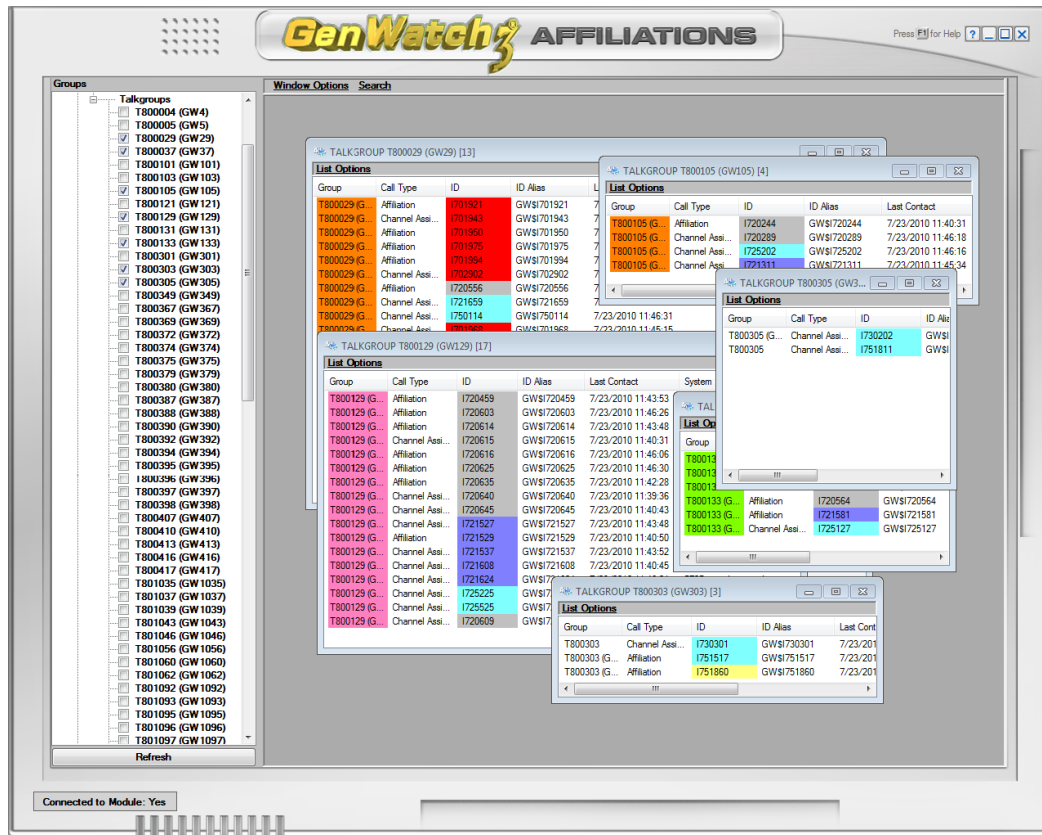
GenWatch3 AFFILIATIONS

Press F1 for Help ?

Groups

Talkgroups
T800004 (GW4)
T800005 (GW5)
T800029 (GW29)
T800037 (GW37)
T800101 (GW101)
T800103 (GW103)
T800105 (GW105)
T800121 (GW121)
T800129 (GW129)
T800131 (GW131)
T800133 (GW133)
T800301 (GW301)
T800303 (GW303)
T800305 (GW305)
T800349 (GW349)
T800367 (GW367)
T800369 (GW369)
T800372 (GW372)
T800374 (GW374)
T800375 (GW375)
T800379 (GW379)
T800380 (GW380)
T800387 (GW387)
T800388 (GW388)
T800390 (GW390)
T800392 (GW392)
T800394 (GW394)
T800395 (GW395)
T800396 (GW396)
T800397 (GW397)
T800398 (GW398)
T800407 (GW407)
T800410 (GW410)
T800413 (GW413)
T800416 (GW416)
T800417 (GW417)
T801035 (GW1035)
T801037 (GW1037)
T801039 (GW1039)
T801043 (GW1043)
T801046 (GW1046)
T801056 (GW1056)
T801060 (GW1060)
T801062 (GW1062)
T801092 (GW1092)
T801093 (GW1093)
T801095 (GW1095)
T801096 (GW1096)
T801097 (GW1097)

Refresh

Window Options Search

TALKGROUP T800029 (GW29) [13]
List Options

| Group | Call Type | ID | ID Alias | L |
|---|---|---|---|---|
| T800029 (G... | Affiliation | I701921 | GW$I701921 | |
| T800029 (G... | Channel Assi... | I701943 | GW$I701943 | |
| T800029 (G... | Affiliation | I701950 | GW$I701950 | |
| T800029 (G... | Affiliation | I701975 | GW$I701975 | |
| T800029 (G... | Affiliation | I701994 | GW$I701994 | |
| T800029 (G... | Channel Assi... | I702902 | GW$I702902 | |
| T800029 (G... | Affiliation | I720556 | GW$I720556 | |
| T800029 (G... | Channel Assi... | I721659 | GW$I721659 | |
| T800029 (G... | Channel Assi... | I750114 | GW$I750114 | 7/23/2010 11:46:31 |
| T800029 (G... | Channel Assi... | I701968 | GW$I701968 | 7/23/2010 11:45:15 |

TALKGROUP T800105 (GW105) [4]
List Options

| Group | Call Type | ID | ID Alias | Last Contact |
|---|---|---|---|---|
| T800105 (G... | Affiliation | I720244 | GW$I720244 | 7/23/2010 11:40:31 |
| T800105 (G... | Channel Assi... | I720289 | GW$I720289 | 7/23/2010 11:46:18 |
| T800105 (G... | Channel Assi... | I725202 | GW$I725202 | 7/23/2010 11:46:16 |
| T800105 (G... | Channel Assi... | I721311 | GW$I721311 | 7/23/2010 11:45:34 |

TALKGROUP T800305 (GW3...
List Options

| Group | Call Type | ID | ID Alia |
|---|---|---|---|
| T800305 (G... | Channel Assi... | I730202 | GW$I |
| T800305 | Channel Assi... | I751811 | GW$I |

TALKGROUP T800129 (GW129) [17]
List Options

| Group | Call Type | ID | ID Alias | Last Contact | System |
|---|---|---|---|---|---|
| T800129 (G... | Affiliation | I720459 | GW$I720459 | 7/23/2010 11:43:53 | |
| T800129 (G... | Affiliation | I720603 | GW$I720603 | 7/23/2010 11:46:26 | |
| T800129 (G... | Affiliation | I720614 | GW$I720614 | 7/23/2010 11:43:48 | |
| T800129 (G... | Channel Assi... | I720615 | GW$I720615 | 7/23/2010 10:40:31 | |
| T800129 (G... | Affiliation | I720616 | GW$I720616 | 7/23/2010 11:46:06 | |
| T800129 (G... | Affiliation | I720625 | GW$I720625 | 7/23/2010 11:46:30 | |
| T800129 (G... | Affiliation | I720635 | GW$I720635 | 7/23/2010 11:42:28 | |
| T800129 (G... | Channel Assi... | I720640 | GW$I720640 | 7/23/2010 11:39:36 | |
| T800129 (G... | Channel Assi... | I720645 | GW$I720645 | 7/23/2010 11:40:43 | |
| T800129 (G... | Channel Assi... | I721527 | GW$I721527 | 7/23/2010 11:43:48 | |
| T800129 (G... | Affiliation | I721529 | GW$I721529 | 7/23/2010 11:40:50 | |
| T800129 (G... | Channel Assi... | I721537 | GW$I721537 | 7/23/2010 11:43:52 | |
| T800129 (G... | Channel Assi... | I721608 | GW$I721608 | 7/23/2010 11:40:45 | |
| T800129 (G... | Channel Assi... | I721624 | GW$I7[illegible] | | |
| T800129 (G... | Channel Assi... | I725225 | GW$I7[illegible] | | |
| T800129 (G... | Channel Assi... | I725525 | GW$I7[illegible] | | |
| T800129 (G... | Channel Assi... | I720609 | GW$I7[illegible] | | |

TAL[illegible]
List Op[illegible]

| Group | Call Type | ID | ID Alias |
|---|---|---|---|
| T80013 | | | |
| T80013 | | | |
| T80013 | | | |
| T800133 (G... | Affiliation | I720564 | GW$I720564 |
| T800133 (G... | Affiliation | I721581 | GW$I721581 |
| T800133 (G... | Channel Assi... | I725127 | GW$I725127 |

TALKGROUP T800303 (GW303) [3]
List Options

| Group | Call Type | ID | ID Alias | Last Cont |
|---|---|---|---|---|
| T800303 | Channel Assi... | I730301 | GW$I730301 | 7/23/201 |
| T800303 (G... | Affiliation | I751517 | GW$I751517 | 7/23/201 |
| T800303 (G... | Affiliation | I751860 | GW$I751860 | 7/23/201 |

Connected to Module: Yes